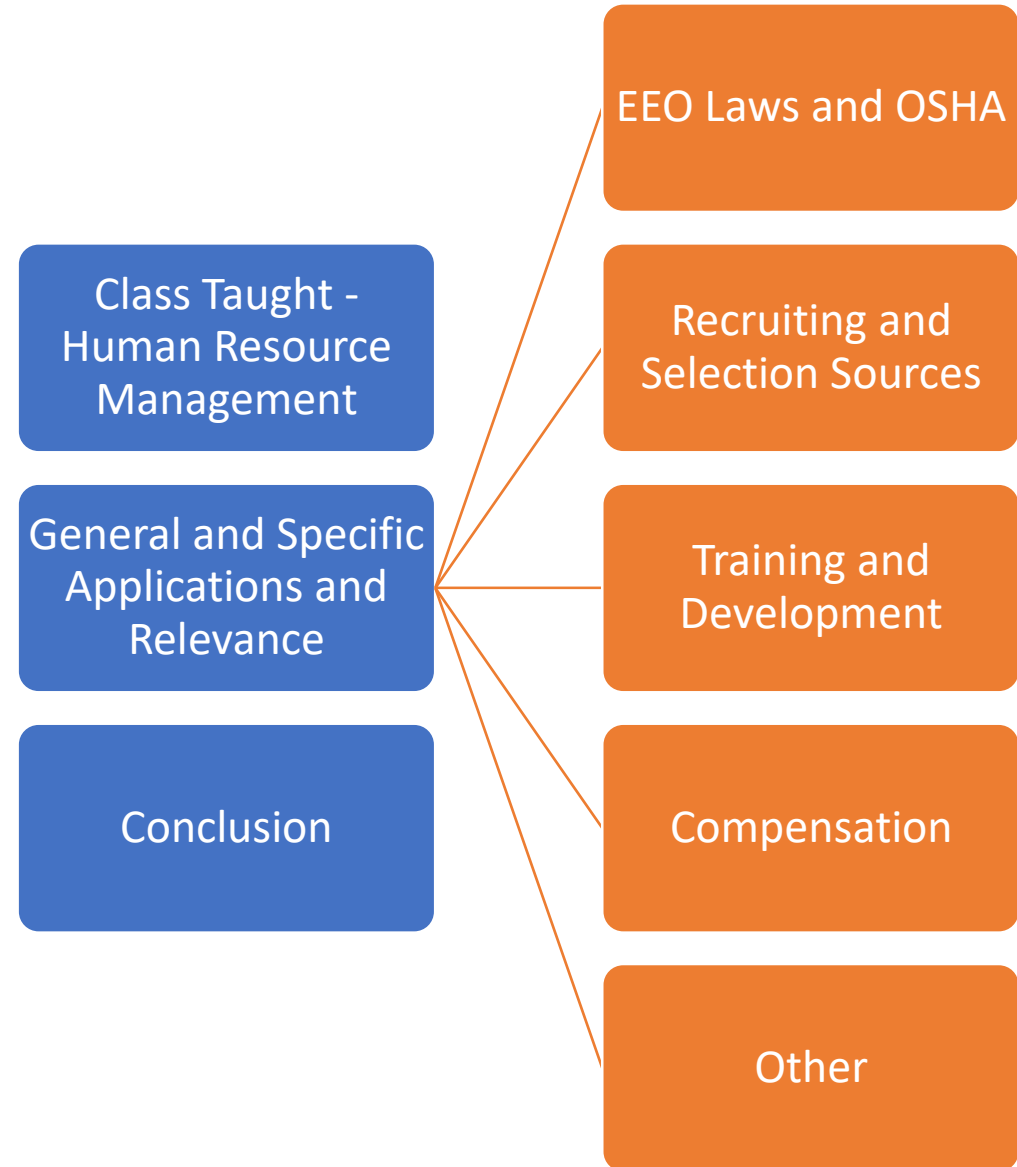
Class Taught - Human Resource Management

General and Specific Applications and Relevance

Conclusion

EEO Laws and OSHA

Recruiting and Selection Sources

Training and Development

Compensation

Other